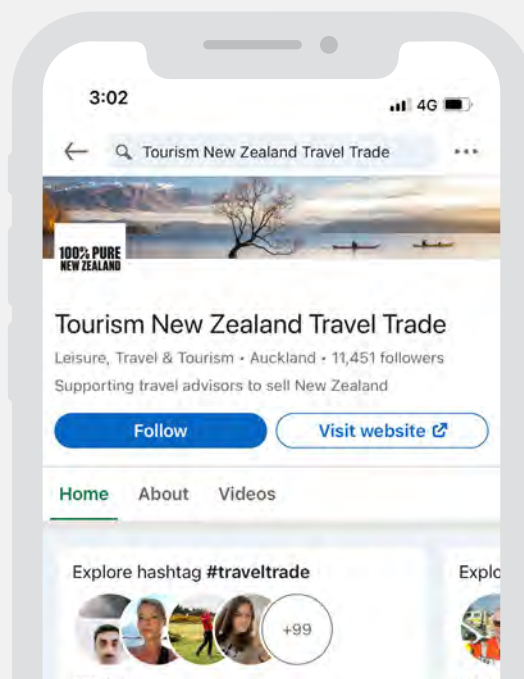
3:02

4G

Tourism New Zealand Travel Trade

100% PURE NEW ZEALAND

Tourism New Zealand Travel Trade

Leisure, Travel & Tourism • Auckland • 11,451 followers

Supporting travel advisors to sell New Zealand

Follow

Visit website

Home About Videos

Explore hashtag #traveltrade

+99

Explo